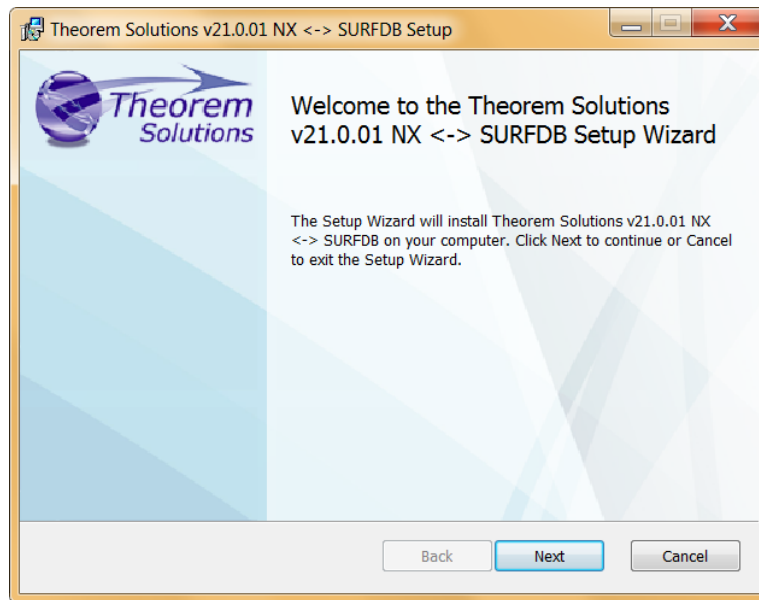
Theorem Solutions v21.0.01 NX <-> SURFDB Setup

Theorem Solutions

Welcome to the Theorem Solutions v21.0.01 NX <-> SURFDB Setup Wizard

The Setup Wizard will install Theorem Solutions v21.0.01 NX <-> SURFDB on your computer. Click Next to continue or Cancel to exit the Setup Wizard.

Back Next Cancel